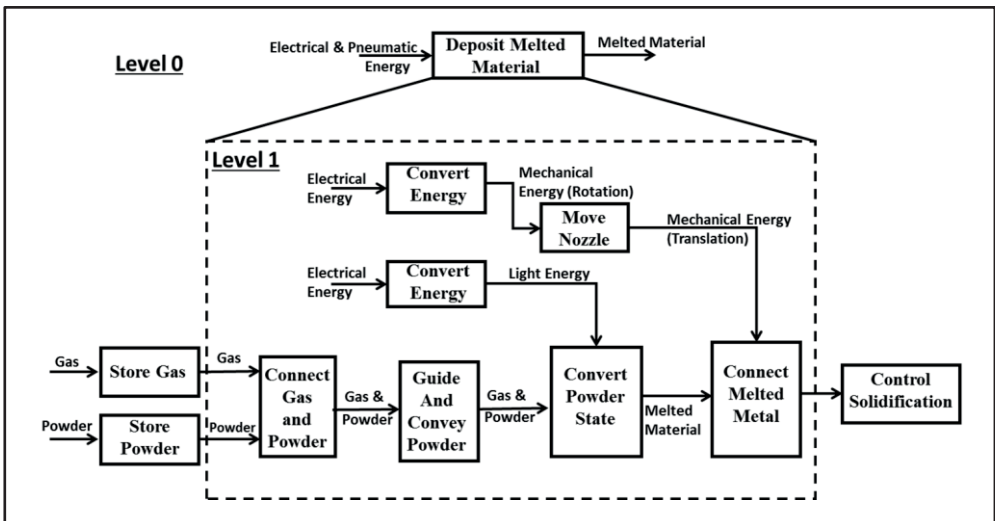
Level 0

Electrical & Pneumatic Energy

Deposit Melted Material

Melted Material

Level 1

Electrical Energy

Convert Energy

Mechanical Energy (Rotation)

Move Nozzle

Mechanical Energy (Translation)

Electrical Energy

Convert Energy

Light Energy

Gas

Store Gas

Gas

Powder

Store Powder

Powder

Connect Gas and Powder

Gas & Powder

Guide And Convey Powder

Gas & Powder

Convert Powder State

Melted Material

Connect Melted Metal

Control Solidification